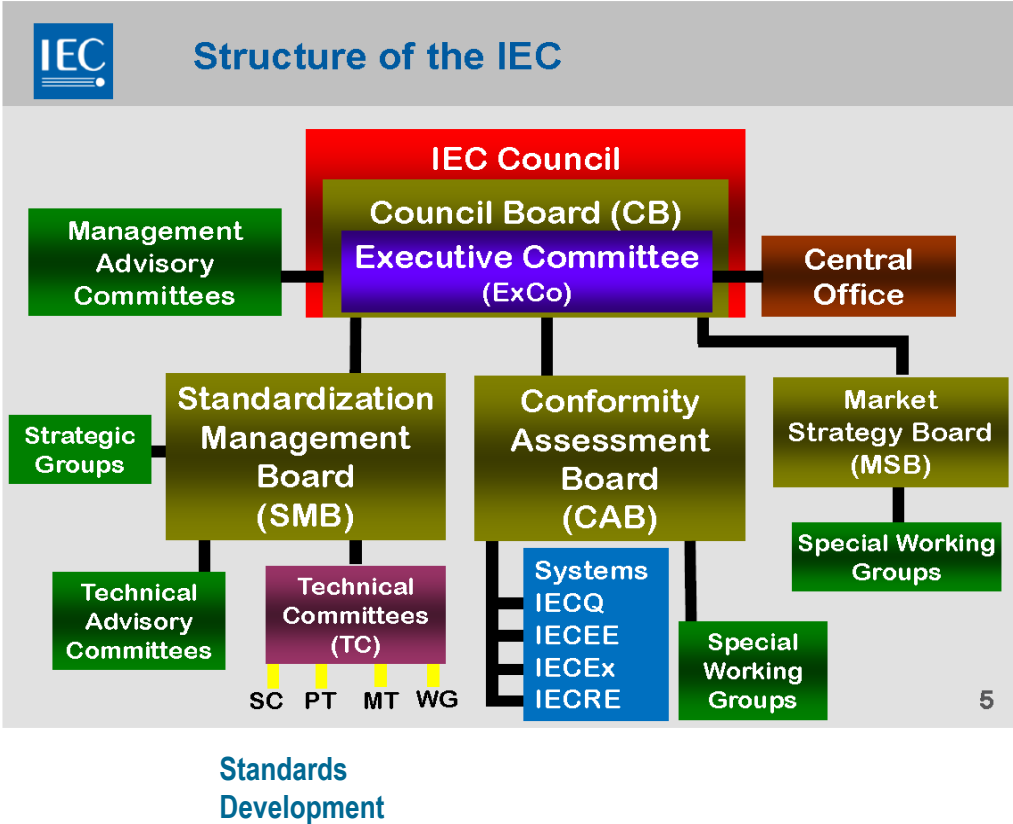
IEC

Structure of the IEC

IEC Council

Council Board (CB)

Executive Committee (ExCo)

Management Advisory Committees

Central Office

Standardization Management Board (SMB)

Conformity Assessment Board (CAB)

Market Strategy Board (MSB)

Strategic Groups

Special Working Groups

Technical Advisory Committees

Technical Committees (TC)

SC PT MT WG

Systems
IECQ
IECEE
IECEx
IECRE

Special Working Groups

5

Standards Development